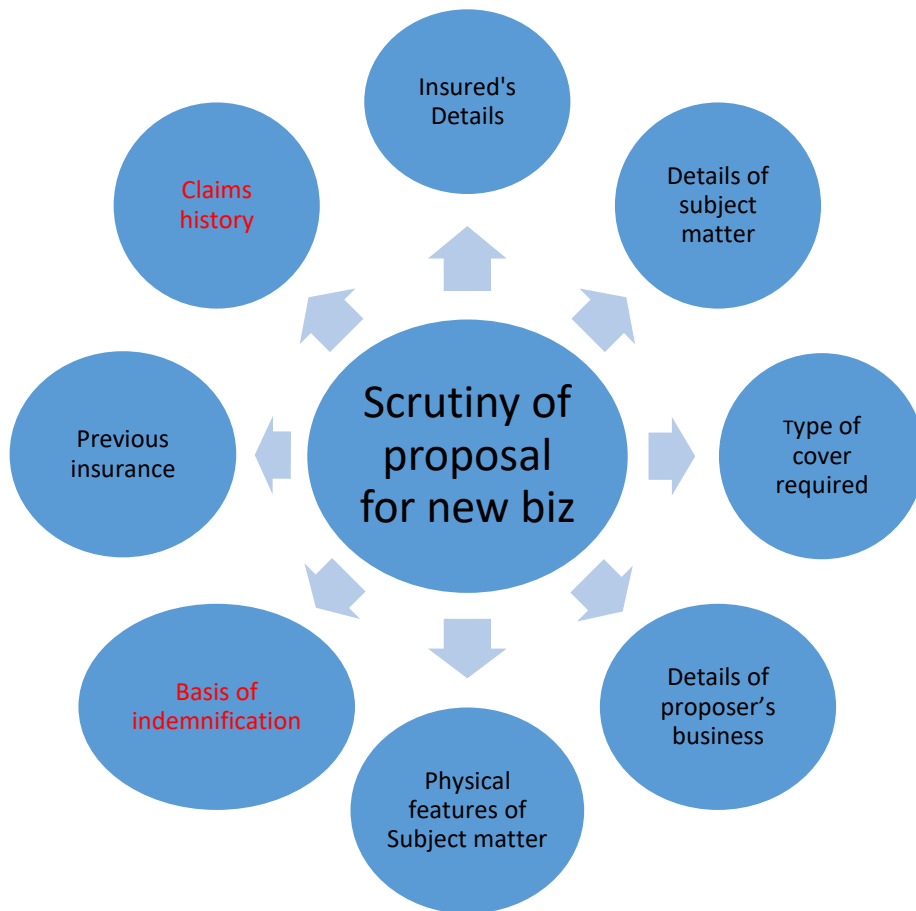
Scrutiny of proposal for new biz

Insured's Details

Details of subject matter

Type of cover required

Details of proposer’s business

Physical features of Subject matter

Basis of indemnification

Previous insurance

Claims history